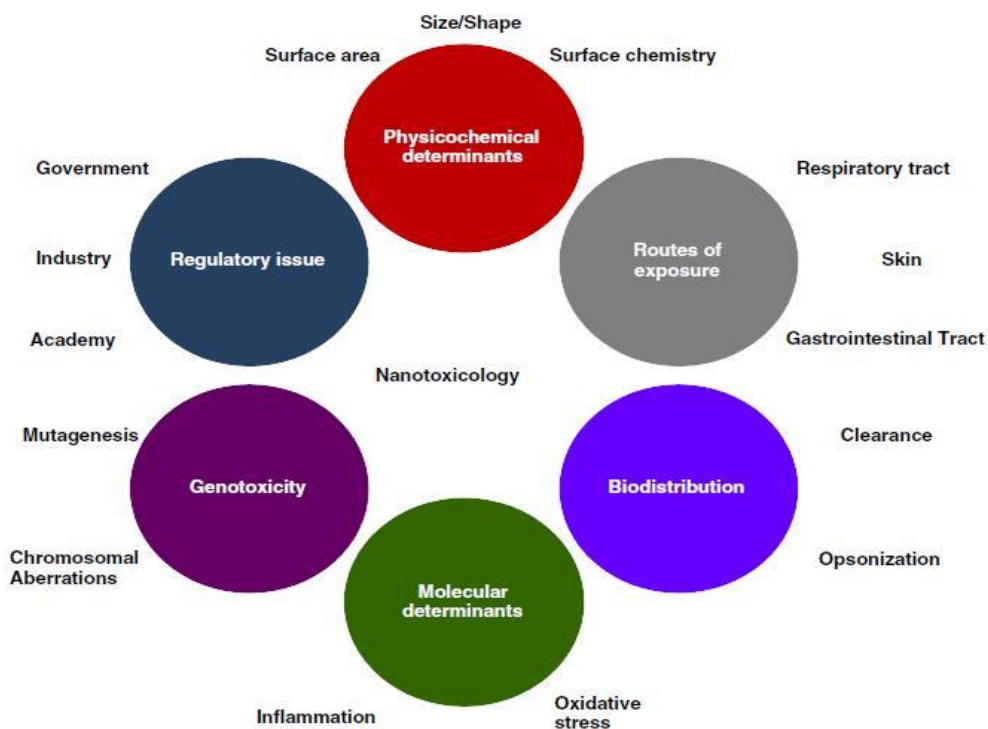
Size/Shape
Surface area
Surface chemistry
Physicochemical determinants

Government
Industry
Academy
Regulatory issue

Routes of exposure
Respiratory tract
Skin
Gastrointestinal Tract

Nanotoxicology

Mutagenesis
Chromosomal Aberrations
Genotoxicity

Biodistribution
Clearance
Opsonization

Molecular determinants
Inflammation
Oxidative stress